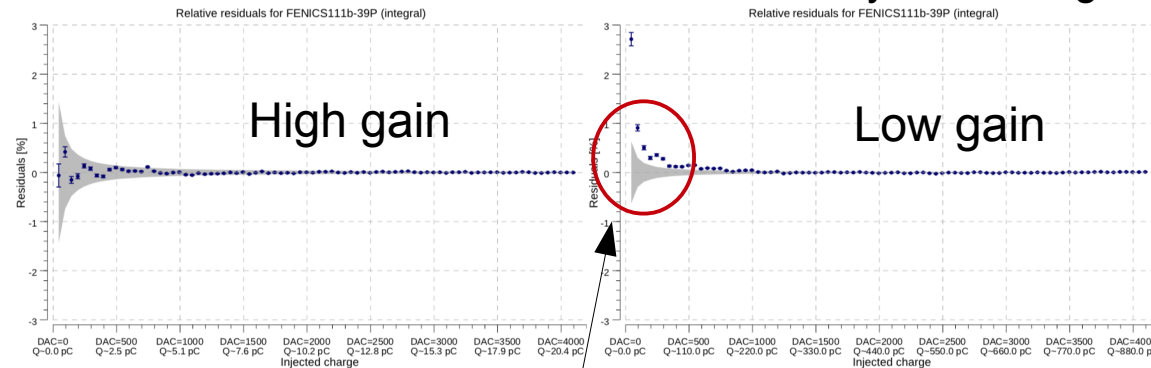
Relative residuals for FENICS111b-39P (integral)

High gain

Residuals [%]

3
2
1
0
-1
-2
-3

DAC=0 Q~0.0 pC
DAC=500 Q~2.5 pC
DAC=1000 Q~5.1 pC
DAC=1500 Q~7.6 pC
DAC=2000 Q~10.2 pC
DAC=2500 Q~12.8 pC
DAC=3000 Q~15.3 pC
DAC=3500 Q~17.9 pC
DAC=4000 Q~20.4 pC

Injected charge

Relative residuals for FENICS111b-39P (integral)

Low gain

Residuals [%]

3
2
1
0
-1
-2
-3

DAC=0 Q~0.0 pC
DAC=500 Q~110.0 pC
DAC=1000 Q~220.0 pC
DAC=1500 Q~330.0 pC
DAC=2000 Q~440.0 pC
DAC=2500 Q~550.0 pC
DAC=3000 Q~660.0 pC
DAC=3500 Q~770.0 pC
DAC=400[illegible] Q~880.0 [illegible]

Injected charge